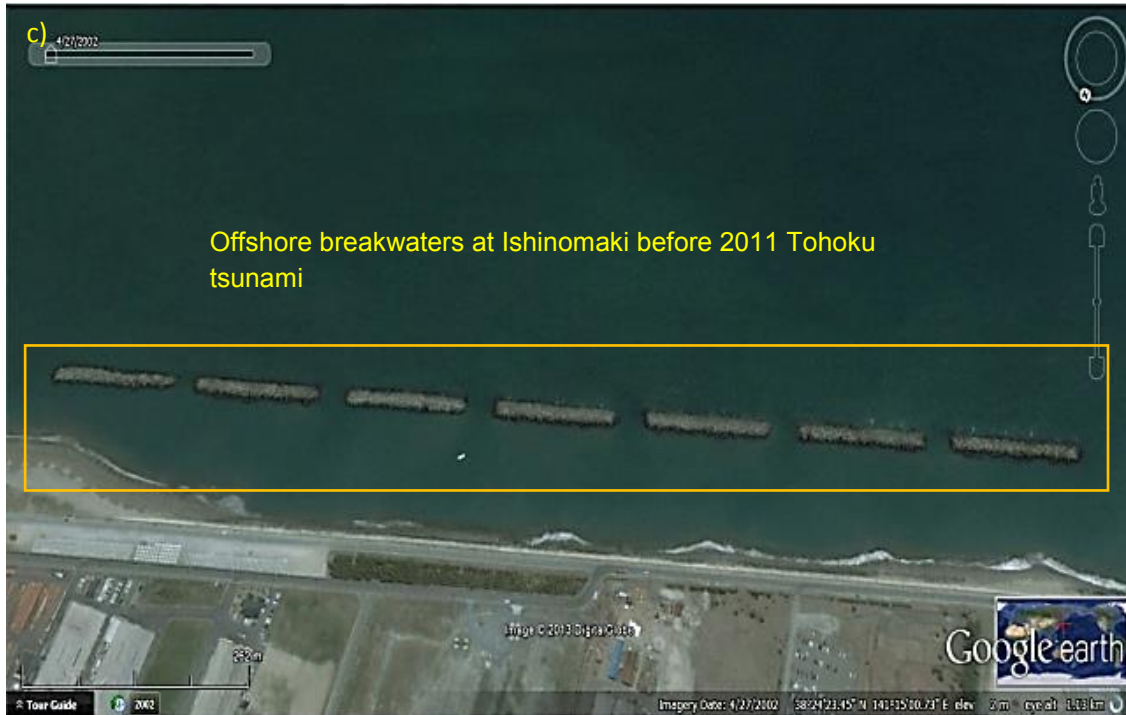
c)

4/27/2002

Offshore breakwaters at Ishinomaki before 2011 Tohoku tsunami

Image © 2013 DigitalGlobe

252 m

Google earth

Tour Guide 2002

Imagery Date: 4/27/2002 38°24'23.45" N 141°15'00.73" E elev 2 m eye alt 1.13 km